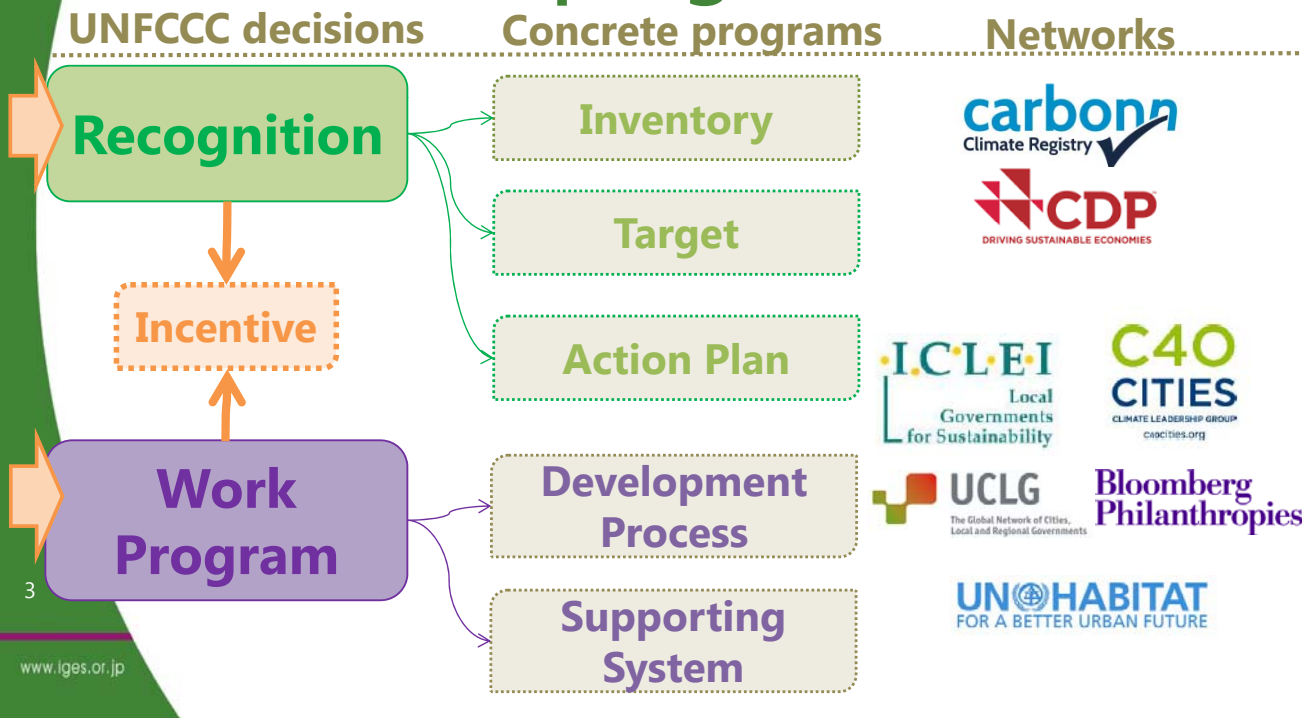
UNFCCC decisions

Concrete programs

Networks

Recognition

Incentive

Work Program

Inventory

Target

Action Plan

Development Process

Supporting System

carbonn Climate Registry

CDP DRIVING SUSTAINABLE ECONOMIES

ICLEI Local Governments for Sustainability

C40 CITIES CLIMATE LEADERSHIP GROUP c40cities.org

UCLG The Global Network of Cities, Local and Regional Governments

Bloomberg Philanthropies

UN HABITAT FOR A BETTER URBAN FUTURE

3

www.iges.or.jp